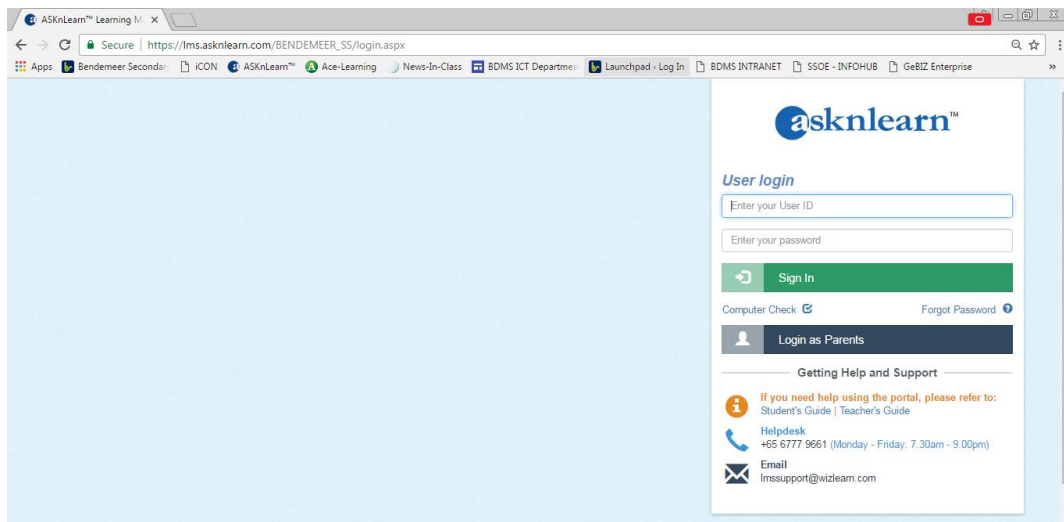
ASKnLearn™ Learning M ×

Secure | https://lms.asknlearn.com/BENDEMEER_SS/login.aspx

Apps Bendemeer Secondar iCON ASKnLearn™ Ace-Learning News-In-Class BDMS ICT Departmen Launchpad - Log In BDMS INTRANET SSOE - INFOHUB GeBIZ Enterprise »

asknlearn™

User login

Enter your User ID

Enter your password

Sign In

Computer Check

Forgot Password

Login as Parents

Getting Help and Support

If you need help using the portal, please refer to:
Student's Guide | Teacher's Guide

Helpdesk
+65 6777 9661 (Monday - Friday: 7.30am - 9.00pm)

Email
lmssupport@wizlearn.com